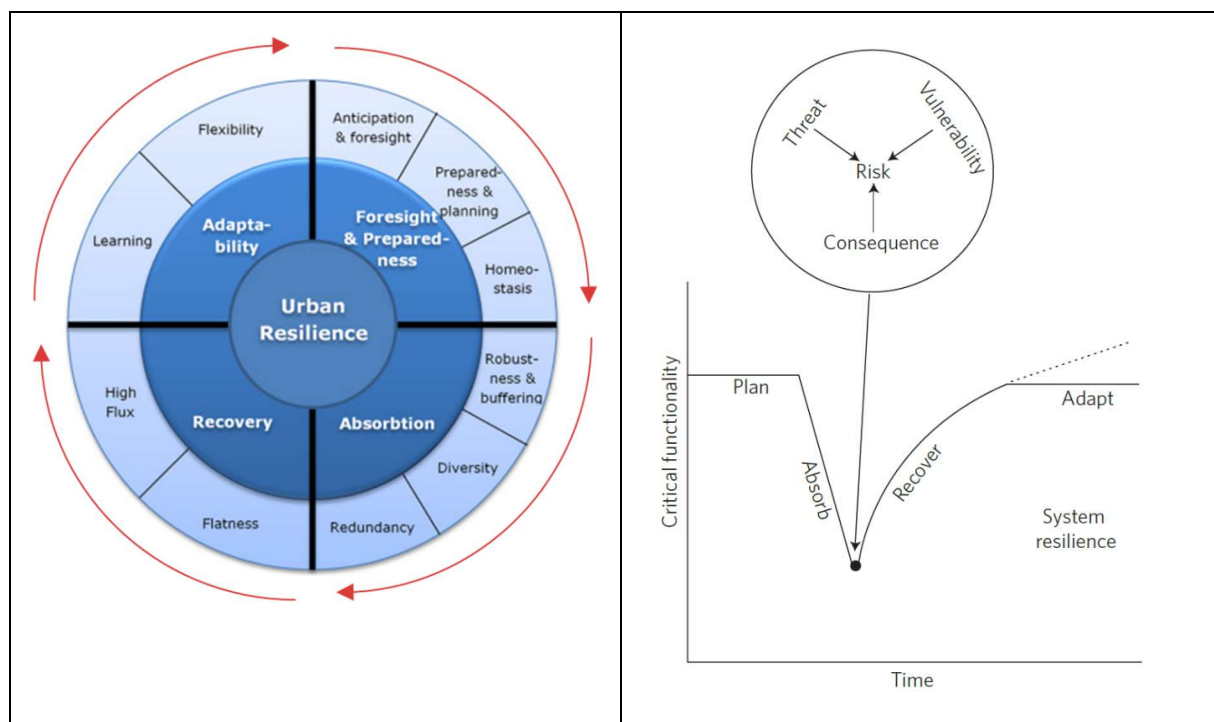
Flexibility

Anticipation & foresight

Prepared-ness & planning

Learning

Adapta-bility

Foresight & Prepared-ness

Homeo-stasis

Urban Resilience

High Flux

Recovery

Absorbtion

Robust-ness & buffering

Diversity

Flatness

Redundancy

Threat

Vulnerability

Risk

Consequence

Critical functionality

Plan

Absorb

Recover

Adapt

System resilience

Time